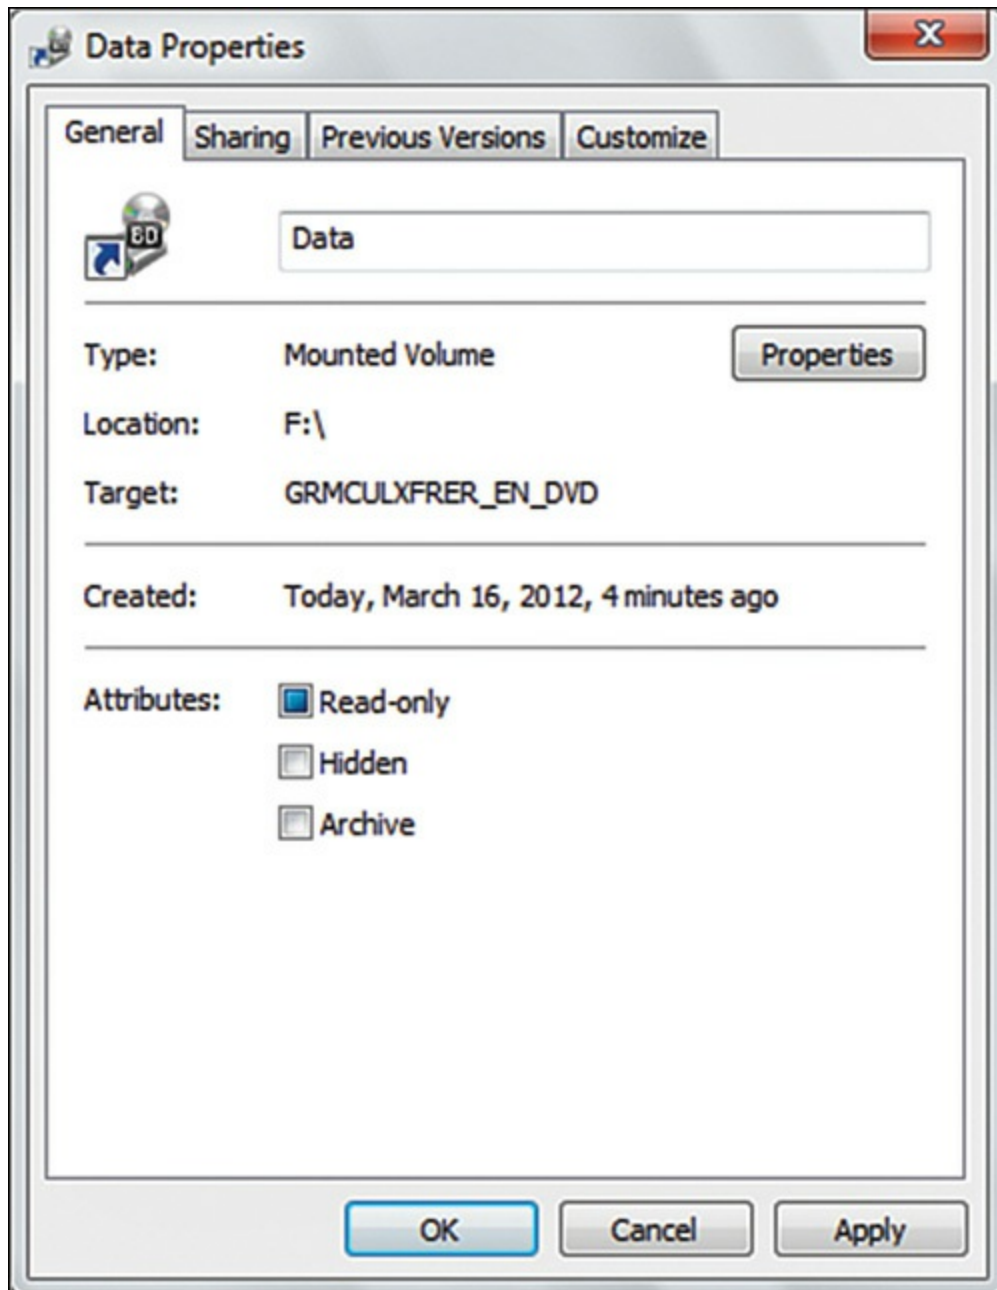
Data Properties

X

General | Sharing | Previous Versions | Customize

BD

Data

Type: Mounted Volume

Properties

Location: F:\

Target: GRMCULXFRER_EN_DVD

Created: Today, March 16, 2012, 4 minutes ago

Attributes: Read-only

Hidden

Archive

OK

Cancel

Apply